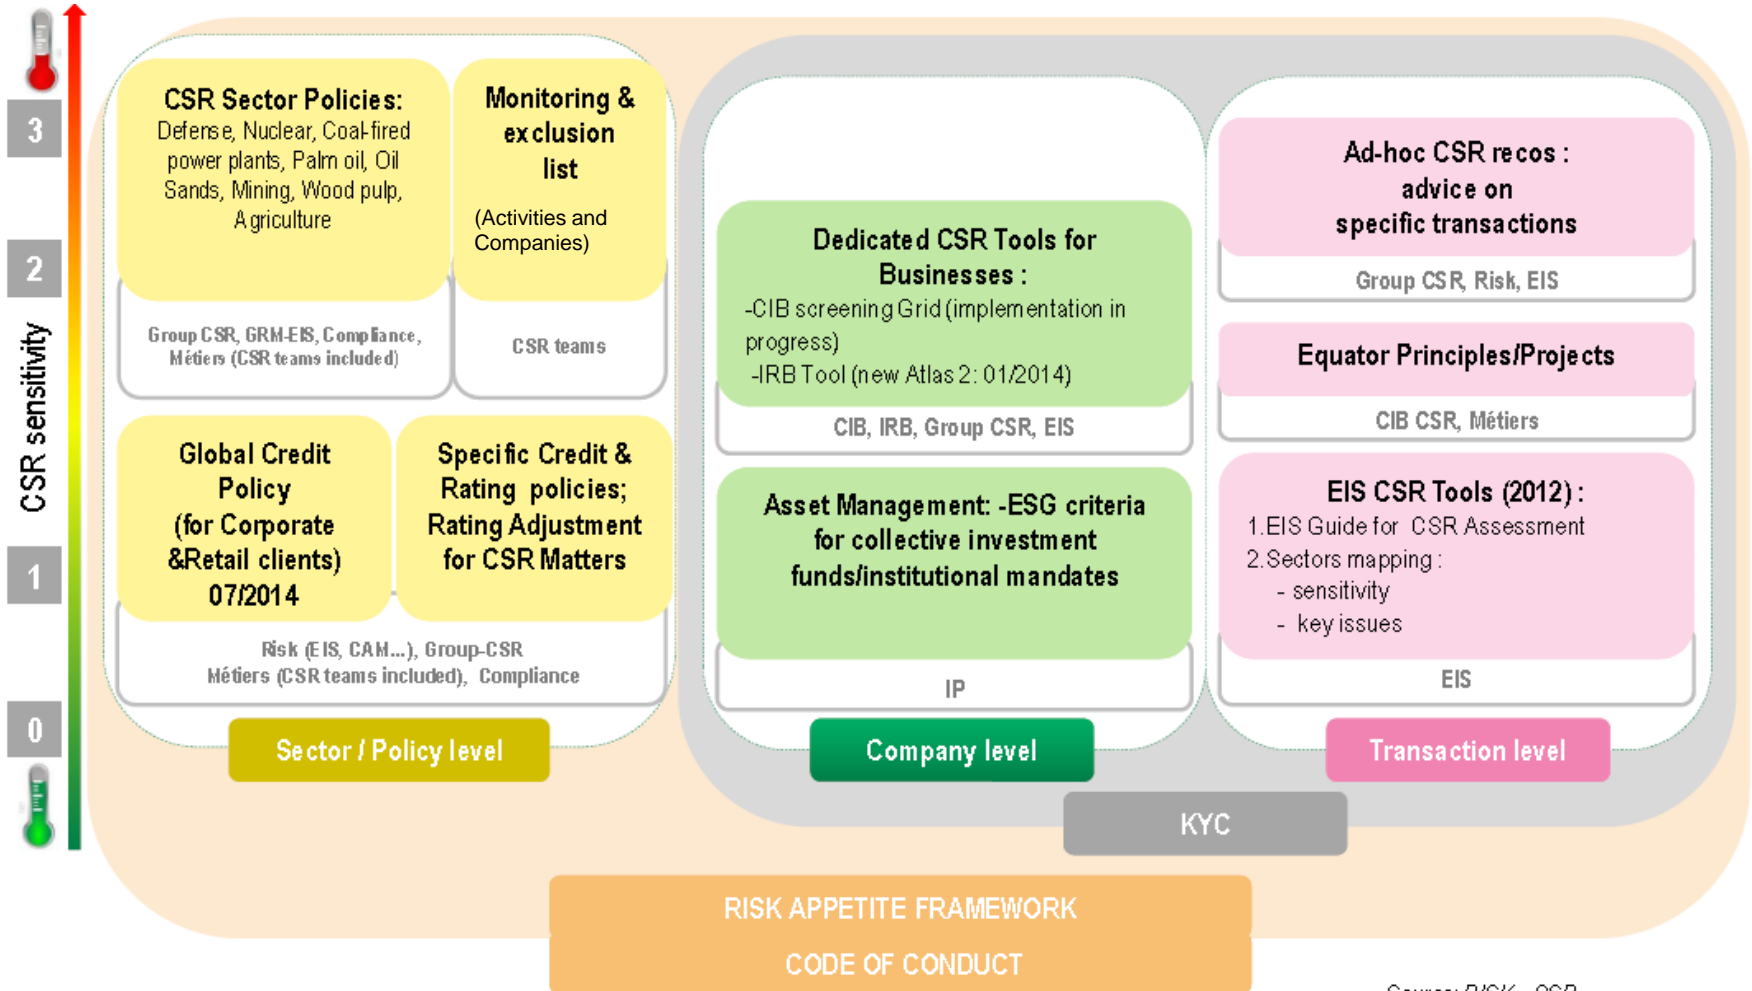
3

2

CSR sensitivity

1

0

CSR Sector Policies:
Defense, Nuclear, Coal-fired power plants, Palm oil, Oil Sands, Mining, Wood pulp, Agriculture

Group CSR, GRM-EIS, Compliance, Métiers (CSR teams included)

Monitoring & exclusion list

(Activities and Companies)

CSR teams

Global Credit Policy
(for Corporate &Retail clients)
07/2014

Specific Credit & Rating policies; Rating Adjustment for CSR Matters

Risk (EIS, CAM...), Group-CSR
Métiers (CSR teams included), Compliance

Sector / Policy level

Dedicated CSR Tools for Businesses :
-CIB screening Grid (implementation in progress)
-IRB Tool (new Atlas 2: 01/2014)

CIB, IRB, Group CSR, EIS

Asset Management: -ESG criteria for collective investment funds/institutional mandates

IP

Company level

Ad-hoc CSR recos :
advice on
specific transactions

Group CSR, Risk, EIS

Equator Principles/Projects

CIB CSR, Métiers

EIS CSR Tools (2012) :
1.EIS Guide for CSR Assessment
2.Sectors mapping :
- sensitivity
- key issues

EIS

Transaction level

KYC

RISK APPETITE FRAMEWORK

CODE OF CONDUCT

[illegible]